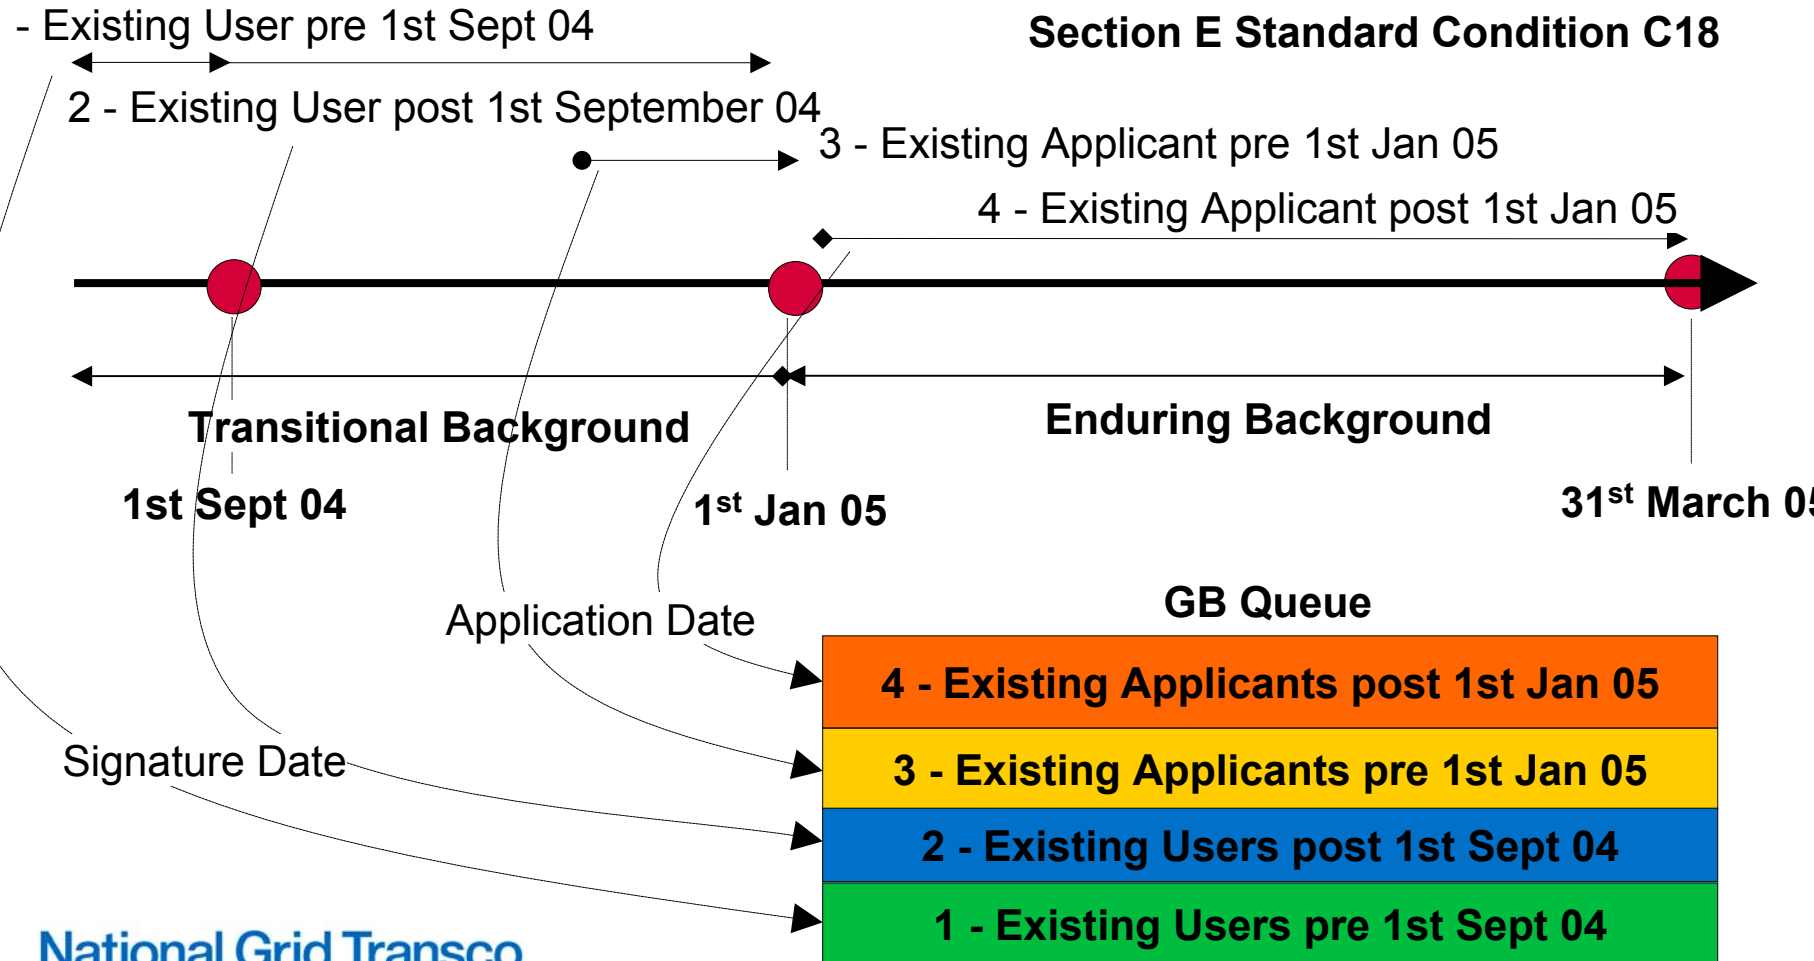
- Existing User pre 1st Sept 04

Section E Standard Condition C18

2 - Existing User post 1st September 04

3 - Existing Applicant pre 1st Jan 05

4 - Existing Applicant post 1st Jan 05

Transitional Background

Enduring Background

1st Sept 04

1$^{st}$ Jan 05

31$^{st}$ March 05

GB Queue

Application Date

4 - Existing Applicants post 1st Jan 05

3 - Existing Applicants pre 1st Jan 05

Signature Date

2 - Existing Users post 1st Sept 04

1 - Existing Users pre 1st Sept 04

National Grid Transco